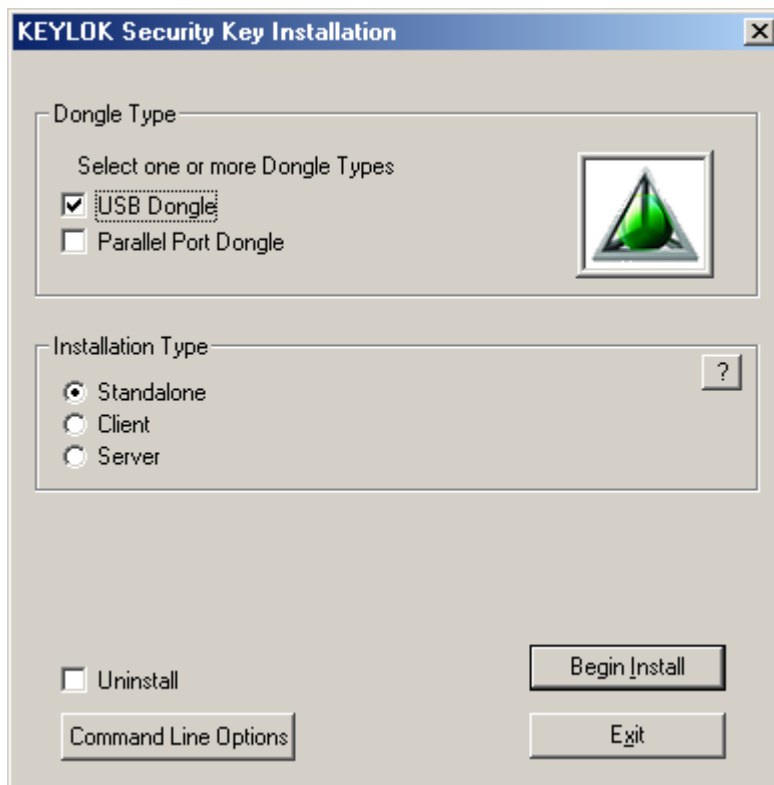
KEYLOK Security Key Installation

Dongle Type

Select one or more Dongle Types

USB Dongle

Parallel Port Dongle

Installation Type

?

Standalone

Client

Server

Uninstall

Begin Install

Command Line Options

Exit